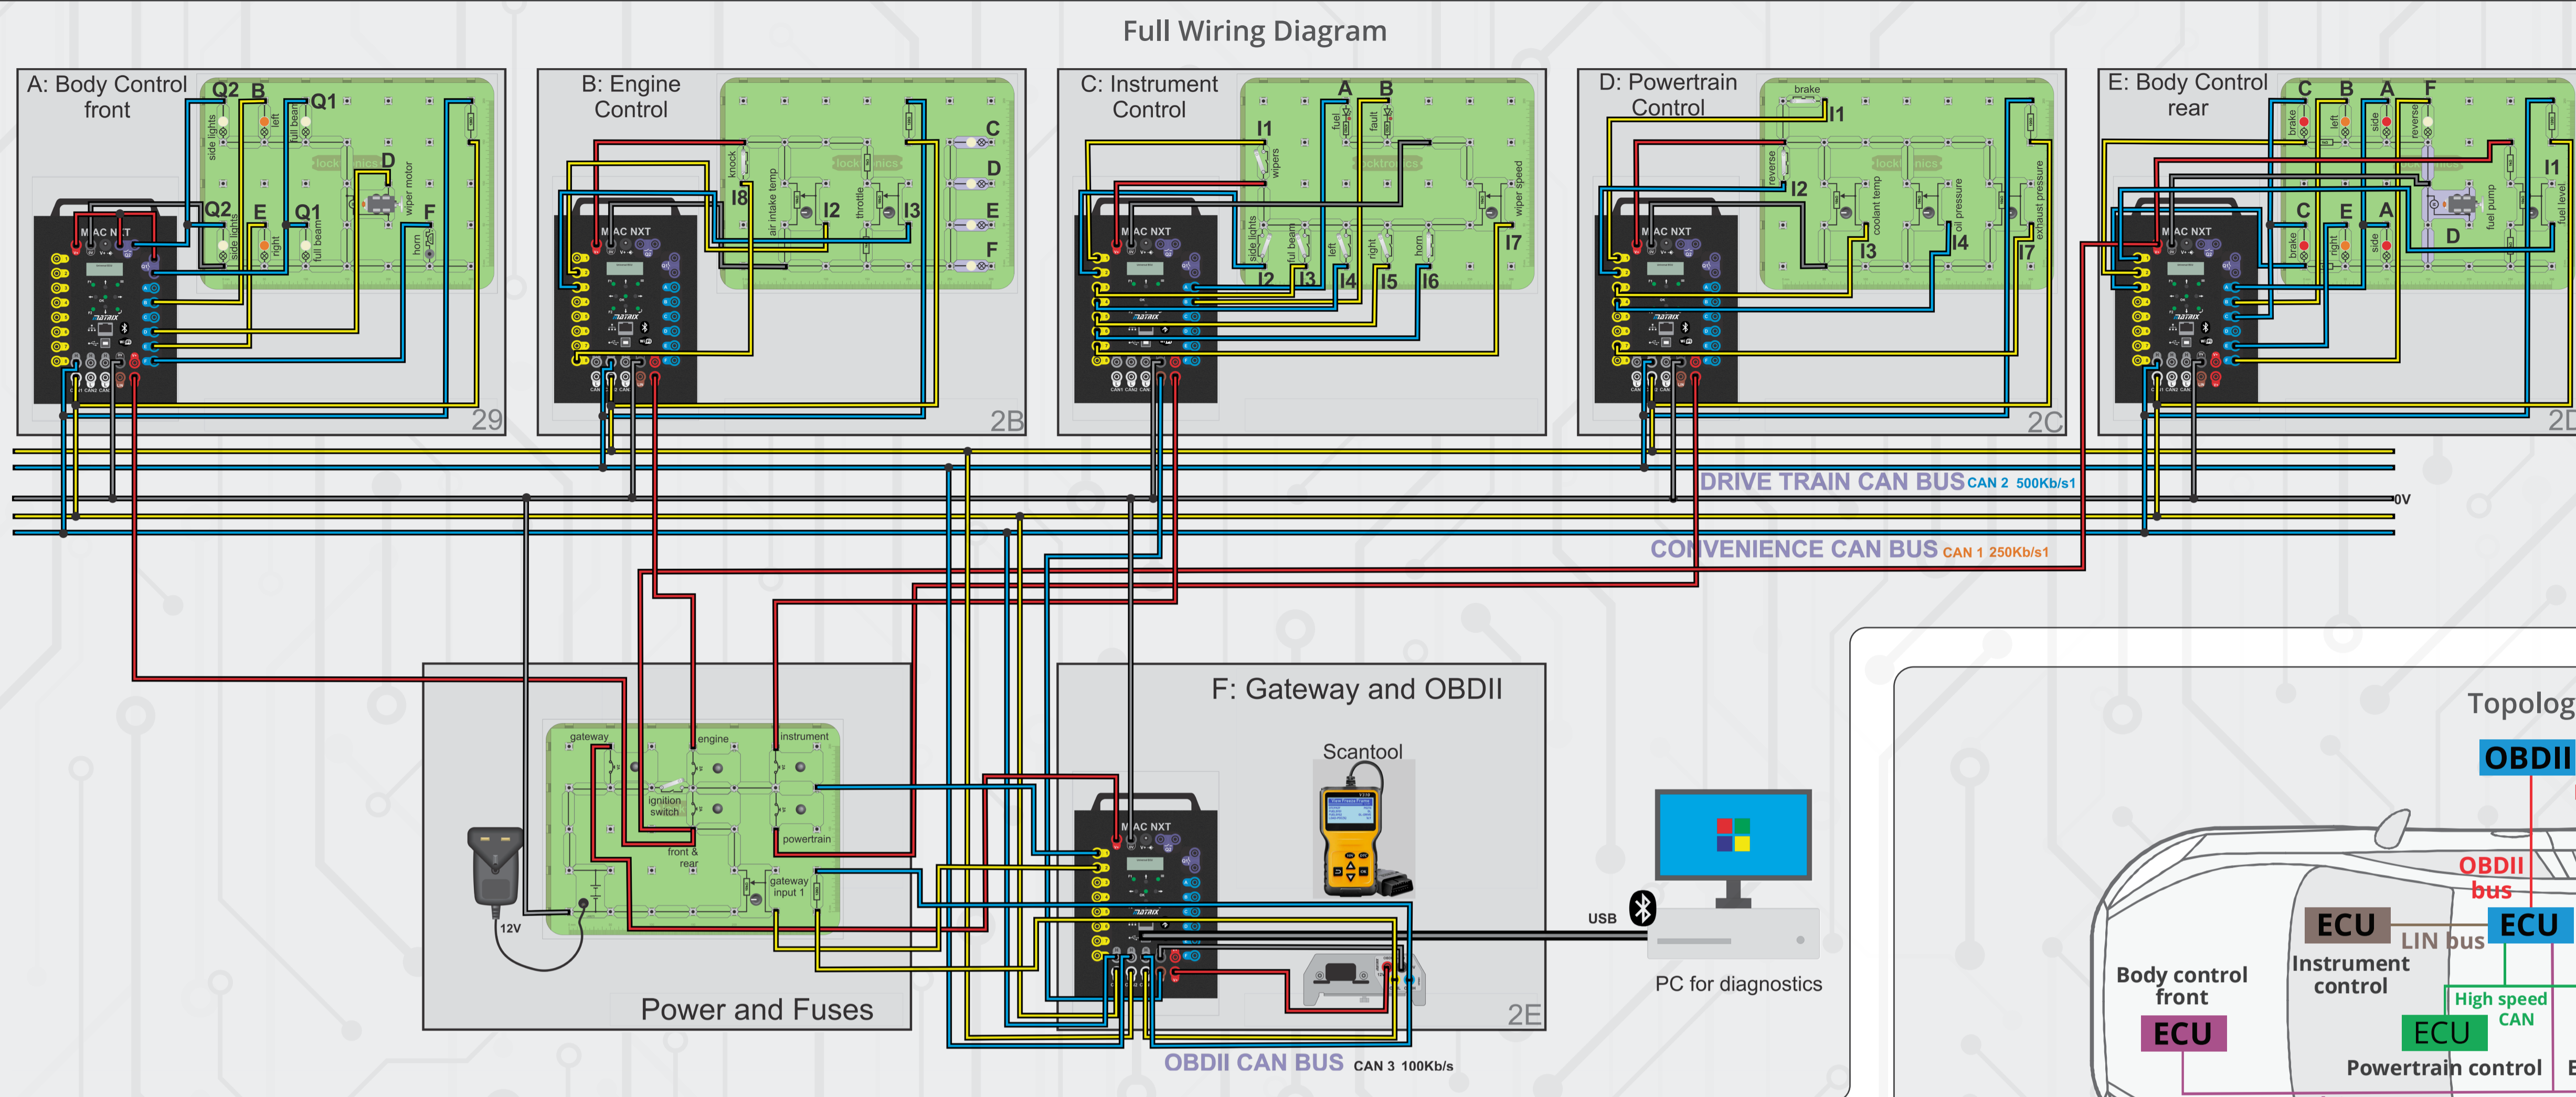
Full Wiring Diagram

A: Body Control front
Q2 B Q1
side lights left full beam
D
wiper motor
Q2 E Q1 F
side lights right full beam horn
MAC NXT
29

B: Engine Control
C D E F
knock I8 air intake temp I2 throttle I3
MAC NXT
2B

C: Instrument Control
A B
I1 fuel fault wipers
wiper speed
side lights full beam left right horn
I2 I3 I4 I5 I6 I7
MAC NXT

D: Powertrain Control
brake I1
reverse I2 coolant temp I3 oil pressure I4 exhaust pressure I7
MAC NXT
2C

E: Body Control rear
C B A F
brake left side reverse
I1
C E A
brake right side D fuel pump fuel level
MAC NXT
2D

DRIVE TRAIN CAN BUS CAN 2 500Kb/s1
0V
CONVENIENCE CAN BUS CAN 1 250Kb/s1

gateway engine instrument
ignition switch
powertrain
front & rear
gateway input 1
12V
Power and Fuses

F: Gateway and OBDII
Scantool
MAC NXT
2E
OBDII CAN BUS CAN 3 100Kb/s

USB
PC for diagnostics

Topolog
OBDII
OBDII bus
ECU LIN bus ECU
Body control front
Instrument control
High speed CAN
ECU ECU
Powertrain control E